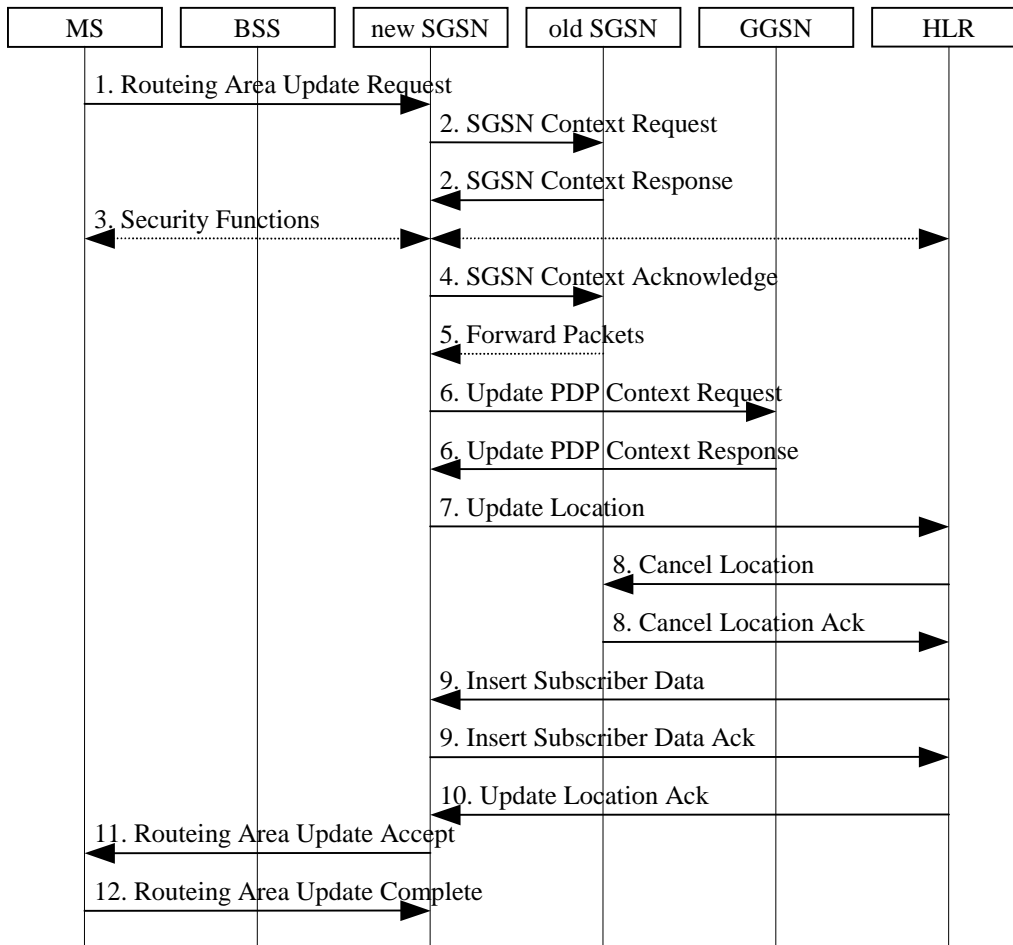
MS
BSS
new SGSN
old SGSN
GGSN
HLR

1. Routeing Area Update Request
2. SGSN Context Request
2. SGSN Context Response
3. Security Functions
4. SGSN Context Acknowledge
5. Forward Packets
6. Update PDP Context Request
6. Update PDP Context Response
7. Update Location
8. Cancel Location
8. Cancel Location Ack
9. Insert Subscriber Data
9. Insert Subscriber Data Ack
10. Update Location Ack
11. Routeing Area Update Accept
12. Routeing Area Update Complete